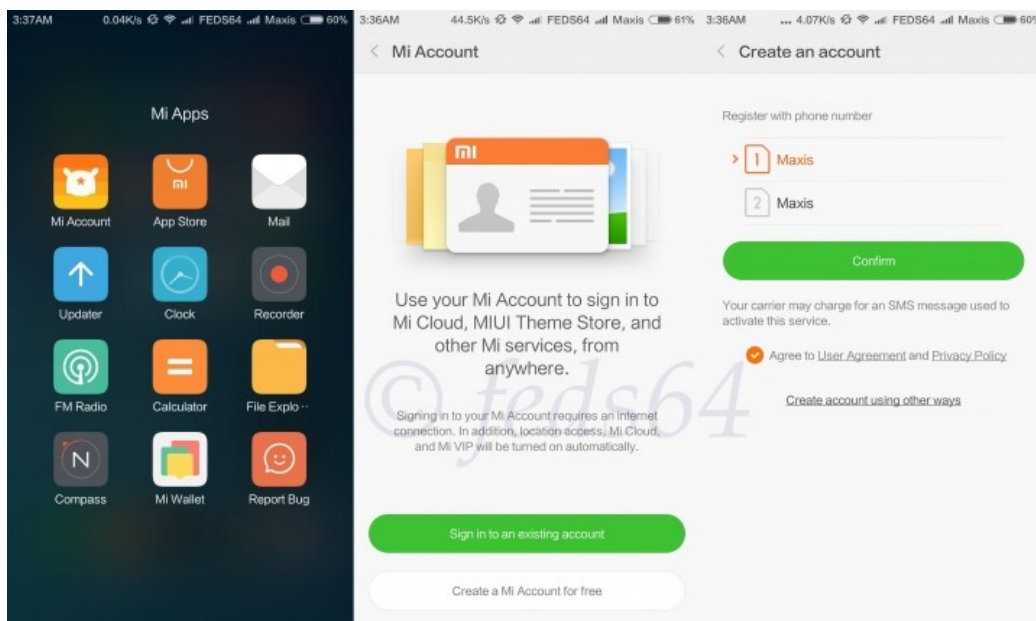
3:37AM 0.04K/s FEDS64 Maxis 60%

Mi Apps

Mi Account
App Store
Mail
Updater
Clock
Recorder
FM Radio
Calculator
File Explo···
N
Compass
Mi Wallet
Report Bug

3:36AM 44.5K/s FEDS64 Maxis 61%

Mi Account

mi

Use your Mi Account to sign in to Mi Cloud, MIUI Theme Store, and other Mi services, from anywhere.

Signing in to your Mi Account requires an internet connection. In addition, location access, Mi Cloud, and Mi VIP will be turned on automatically.

Sign in to an existing account

Create a Mi Account for free

3:36AM ... 4.07K/s FEDS64 Maxis 60%

Create an account

Register with phone number

1 Maxis

2 Maxis

Confirm

Your carrier may charge for an SMS message used to activate this service.

Agree to User Agreement and Privacy Policy

Create account using other ways

© feds64